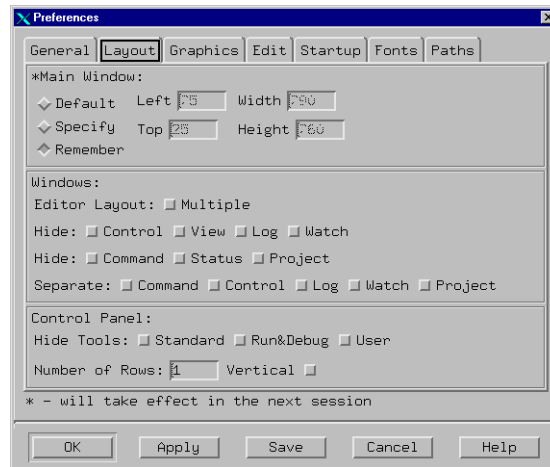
Preferences

General | Layout | Graphics | Edit | Startup | Fonts | Paths

*Main Window:
Default Left 75 Width 790
Specify Top 25 Height 760
Remember

Windows:
Editor Layout: Multiple
Hide: Control View Log Watch
Hide: Command Status Project
Separate: Command Control Log Watch Project

Control Panel:
Hide Tools: Standard Run&Debug User
Number of Rows: 1 Vertical

* - will take effect in the next session

OK Apply Save Cancel Help